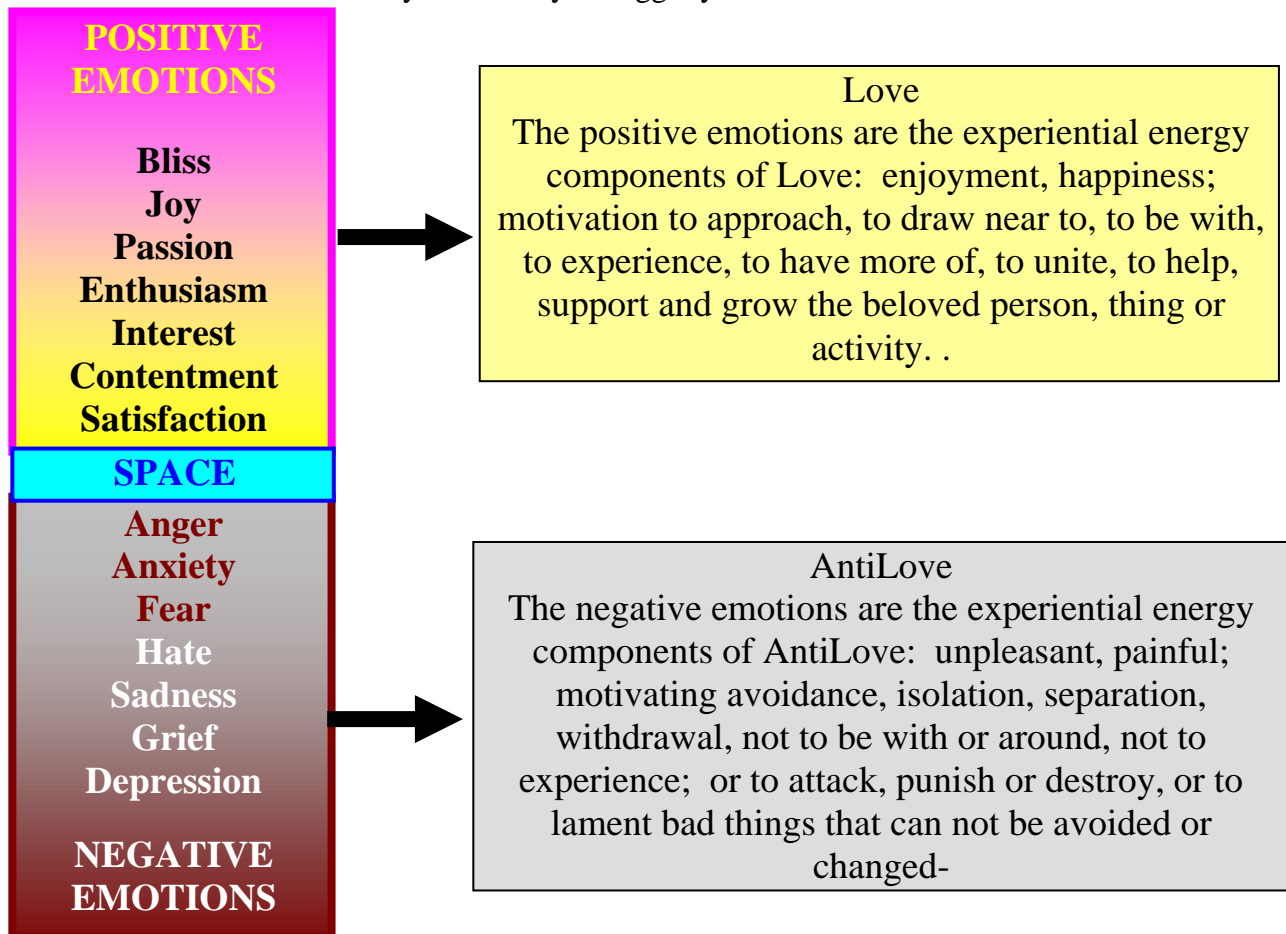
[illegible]

POSITIVE EMOTIONS

Bliss
Joy
Passion
Enthusiasm
Interest
Contentment
Satisfaction

SPACE

Anger
Anxiety
Fear
Hate
Sadness
Grief
Depression

NEGATIVE EMOTIONS

Love
The positive emotions are the experiential energy components of Love: enjoyment, happiness; motivation to approach, to draw near to, to be with, to experience, to have more of, to unite, to help, support and grow the beloved person, thing or activity. .

AntiLove
The negative emotions are the experiential energy components of AntiLove: unpleasant, painful; motivating avoidance, isolation, separation, withdrawal, not to be with or around, not to experience; or to attack, punish or destroy, or to lament bad things that can not be avoided or changed-